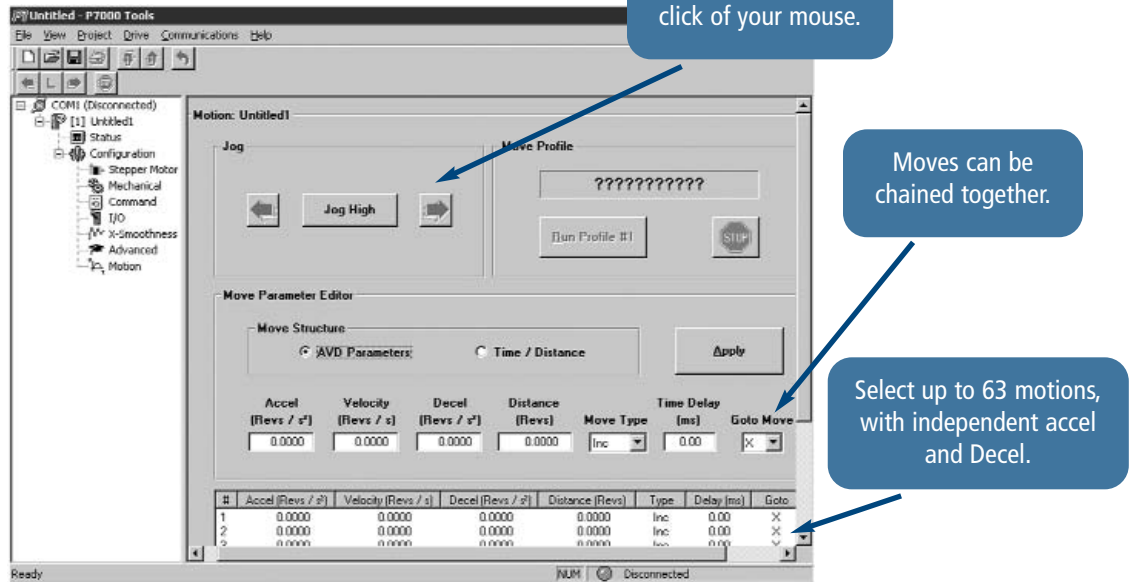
Untitled - P7000 Tools
File View Project Drive Communications Help

click of your mouse.

COM1 (Disconnected)
[1] Untitled1
Status
Configuration
Stepper Motor
Mechanical
Command
I/O
X-Smoothness
Advanced
Motion

Motion: Untitled1

Jog
Jog High

Move Profile
???????????
Run Profile #1
STOP

Moves can be chained together.

Move Parameter Editor
Move Structure
AVD Parameters
Time / Distance
Apply

Select up to 63 motions, with independent accel and Decel.

| Accel (Revs / s²) | Velocity (Revs / s) | Decel (Revs / s²) | Distance (Revs) | Move Type | Time Delay (ms) | Goto Move |
|---|---|---|---|---|---|---|
| 0.0000 | 0.0000 | 0.0000 | 0.0000 | Inc | 0.00 | X |

| # | Accel (Revs / s²) | Velocity (Revs / s) | Decel (Revs / s²) | Distance (Revs) | Type | Delay (ms) | Goto |
|---|---|---|---|---|---|---|---|
| 1 | 0.0000 | 0.0000 | 0.0000 | 0.0000 | Inc | 0.00 | X |
| 2 | 0.0000 | 0.0000 | 0.0000 | 0.0000 | Inc | 0.00 | X |
| 3 | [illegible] | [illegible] | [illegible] | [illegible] | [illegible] | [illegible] | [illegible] |

Ready
NUM
Disconnected